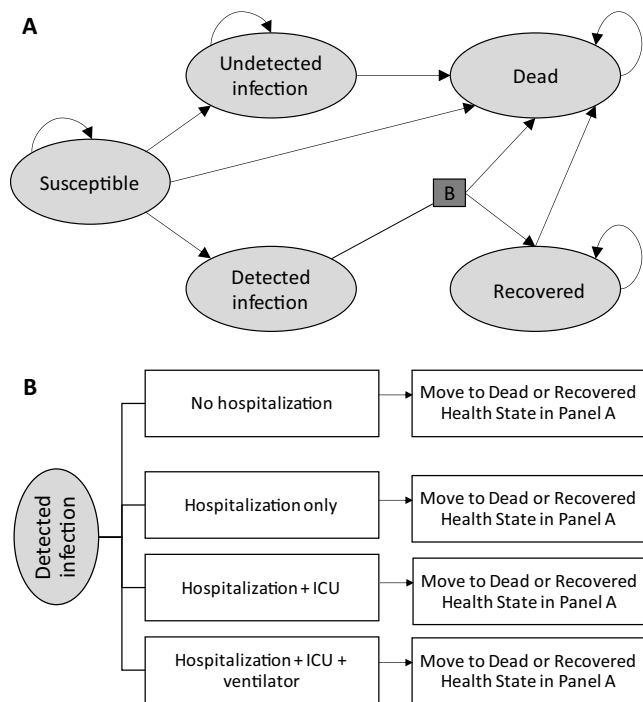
A

Undetected infection

Dead

Susceptible

B

Detected infection

Recovered

B

Detected infection

No hospitalization

Move to Dead or Recovered Health State in Panel A

Hospitalization only

Move to Dead or Recovered Health State in Panel A

Hospitalization + ICU

Move to Dead or Recovered Health State in Panel A

Hospitalization + ICU + ventilator

Move to Dead or Recovered Health State in Panel A